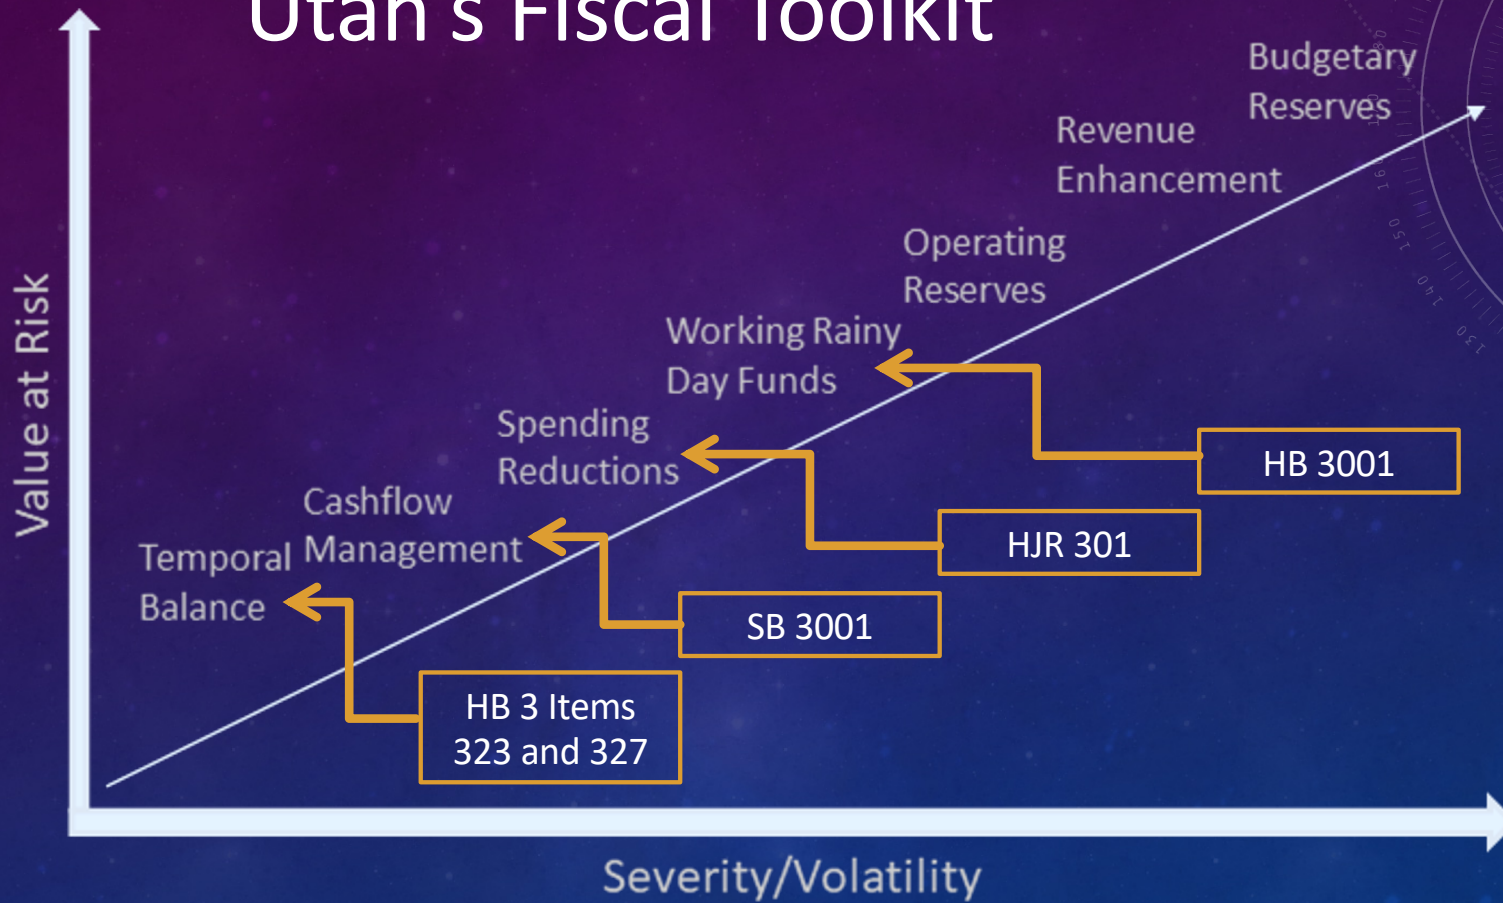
Utah's Fiscal Toolkit

Budgetary Reserves

Revenue Enhancement

Operating Reserves

Working Rainy Day Funds

Spending Reductions

Cashflow Management

Temporal Balance

HB 3001

HJR 301

SB 3001

HB 3 Items 323 and 327

Value at Risk

Severity/Volatility